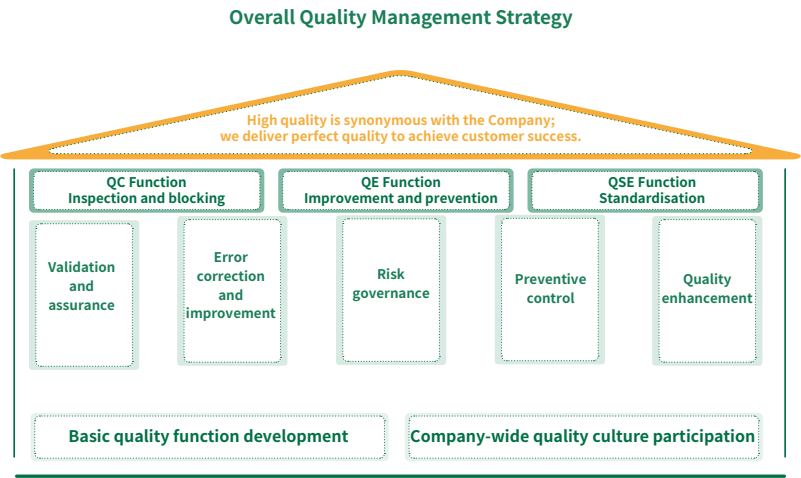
Overall Quality Management Strategy

High quality is synonymous with the Company;
we deliver perfect quality to achieve customer success.

QC Function
Inspection and blocking

QE Function
Improvement and prevention

QSE Function
Standardisation

Validation and assurance

Error correction and improvement

Risk governance

Preventive control

Quality enhancement

Basic quality function development

Company-wide quality culture participation